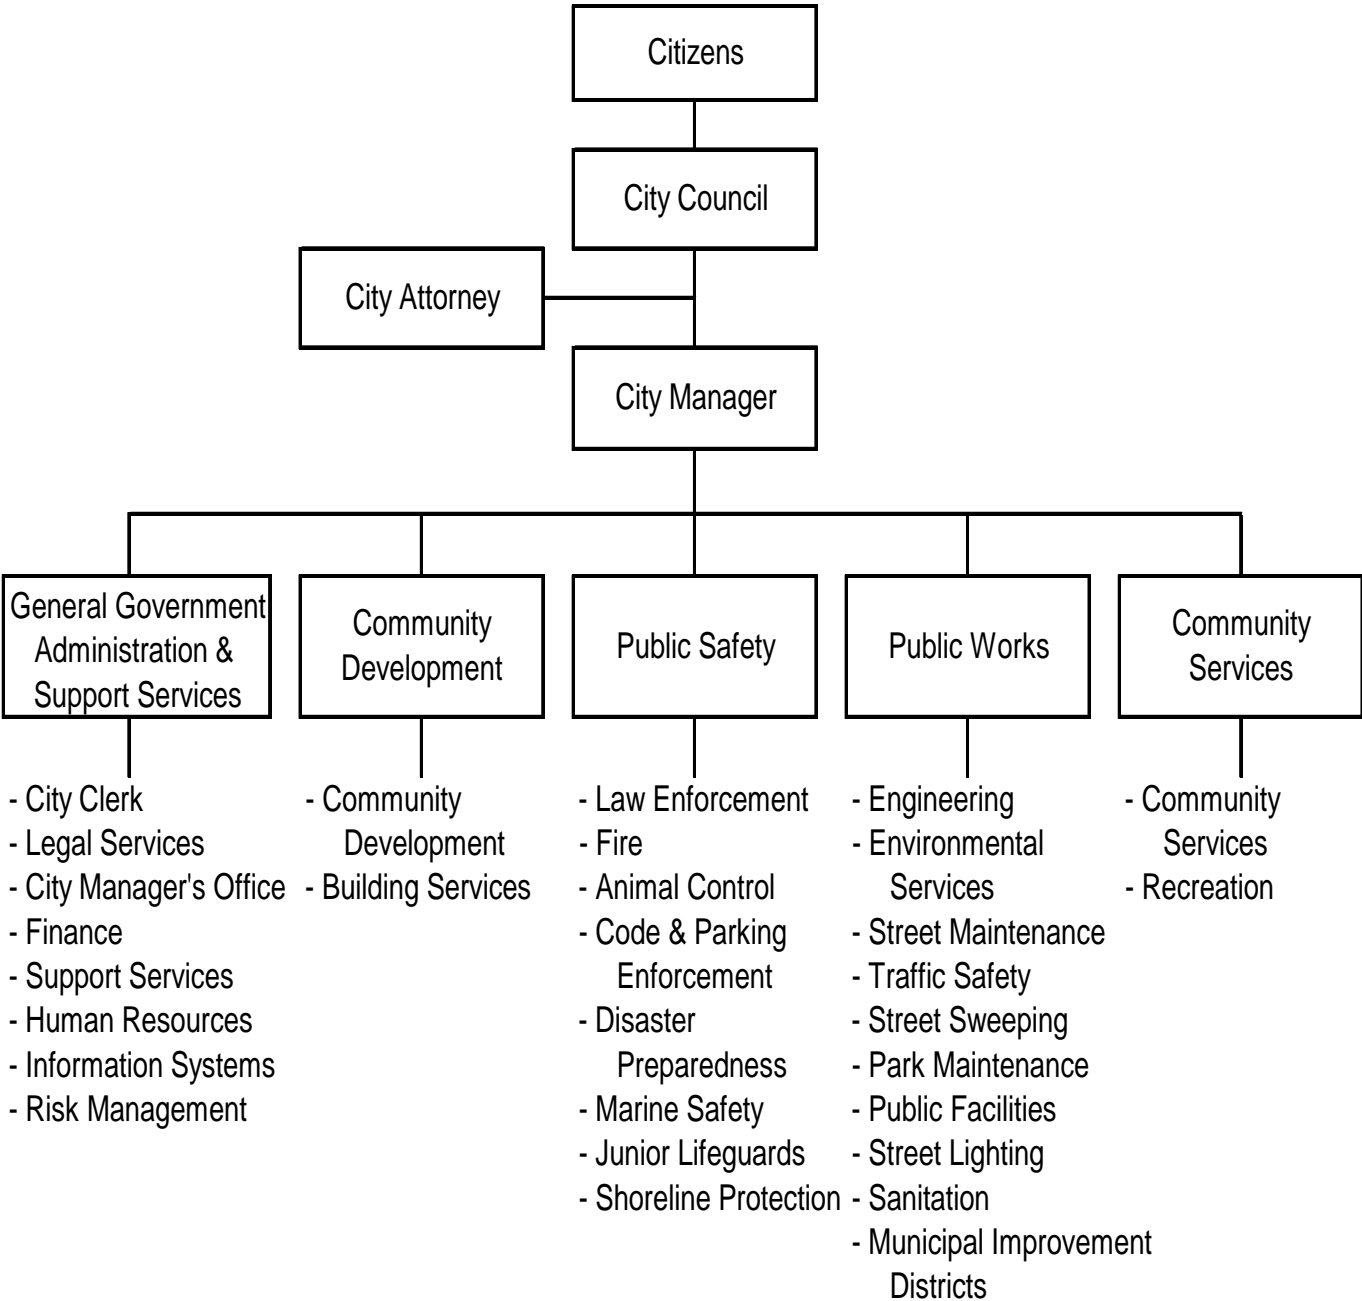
Citizens

City Council

City Attorney

City Manager

General Government Administration & Support Services

- City Clerk
- Legal Services
- City Manager's Office
- Finance
- Support Services
- Human Resources
- Information Systems
- Risk Management

Community Development

- Community Development
- Building Services

Public Safety

- Law Enforcement
- Fire
- Animal Control
- Code & Parking Enforcement
- Disaster Preparedness
- Marine Safety
- Junior Lifeguards
- Shoreline Protection

Public Works

- Engineering
- Environmental Services
- Street Maintenance
- Traffic Safety
- Street Sweeping
- Park Maintenance
- Public Facilities
- Street Lighting
- Sanitation
- Municipal Improvement Districts

Community Services

- Community Services
- Recreation